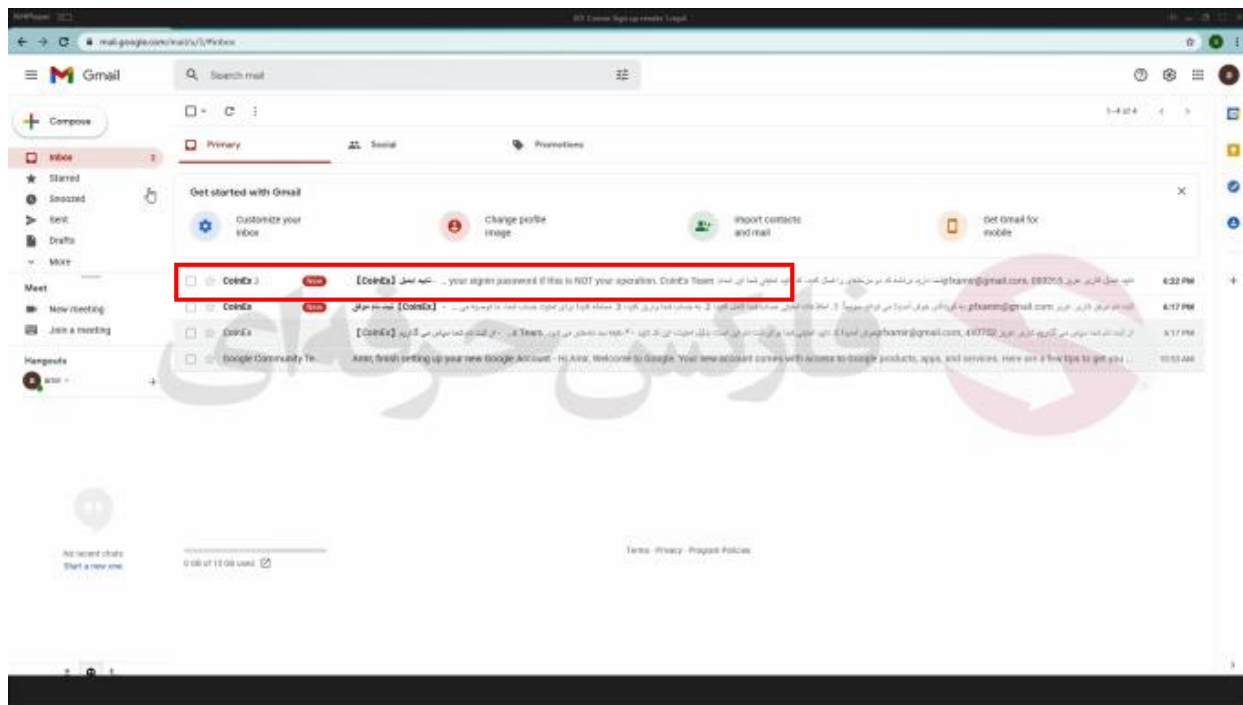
mail.google.com/mail/u/0/#inbox

Gmail

Search mail

Compose

Inbox

Starred

Snoozed

Sent

Drafts

More

Meet

New meeting

Join a meeting

Hangouts

amir

No recent chats

Start a new one

1–4 of 4

Primary

Social

Promotions

Get started with Gmail

Customize your inbox

Change profile image

Import contacts and mail

Get Gmail for mobile

CoinEx 2 New [CoinEx] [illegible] your signin password If this is NOT your operation. CoinEx Team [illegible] pfsamir@gmail.com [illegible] 6:22 PM

CoinEx New [CoinEx] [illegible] pfsamir@gmail.com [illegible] 6:17 PM

CoinEx [CoinEx] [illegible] pfsamir@gmail.com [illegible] 6:17 PM

Google Community Te... Amir, finish setting up your new Google Account - Hi Amir, Welcome to Google. Your new account comes with access to Google products, apps, and services. Here are a few tips to get you ... 10:53 AM

0 GB of 15 GB used

Terms · Privacy · Program Policies

فارسی حرفه‌ای